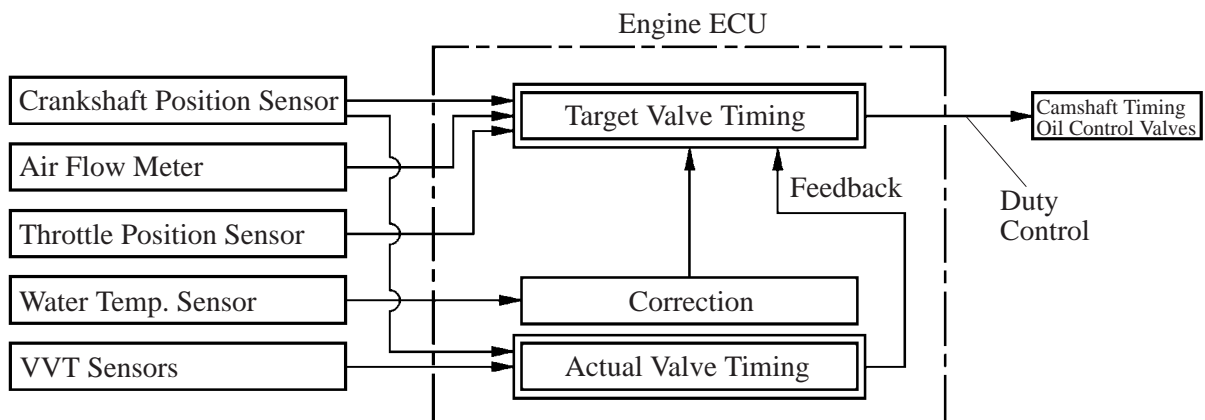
Engine ECU

Crankshaft Position Sensor

Air Flow Meter

Throttle Position Sensor

Water Temp. Sensor

VVT Sensors

Target Valve Timing

Feedback

Correction

Actual Valve Timing

Camshaft Timing Oil Control Valves

Duty Control